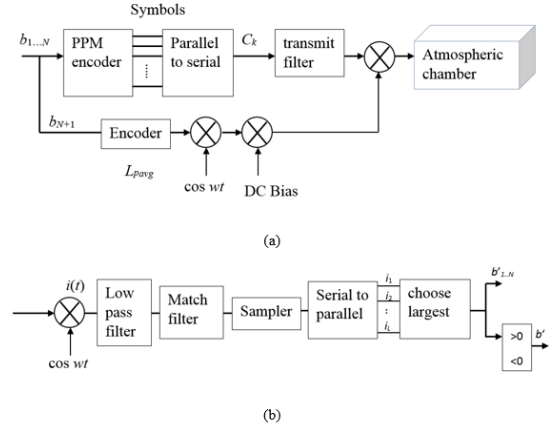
Symbols

$b_{1...N}$

PPM encoder

Parallel to serial

$C_k$

transmit filter

Atmospheric chamber

$b_{N+1}$

Encoder

$L_{pavg}$

cos $wt$

DC Bias

(a)

$i(t)$

Low pass filter

Match filter

Sampler

Serial to parallel

$i_1$

$i_2$

$i_L$

choose largest

$b'_{1...N}$

>0

<0

$b'$

cos $wt$

(b)